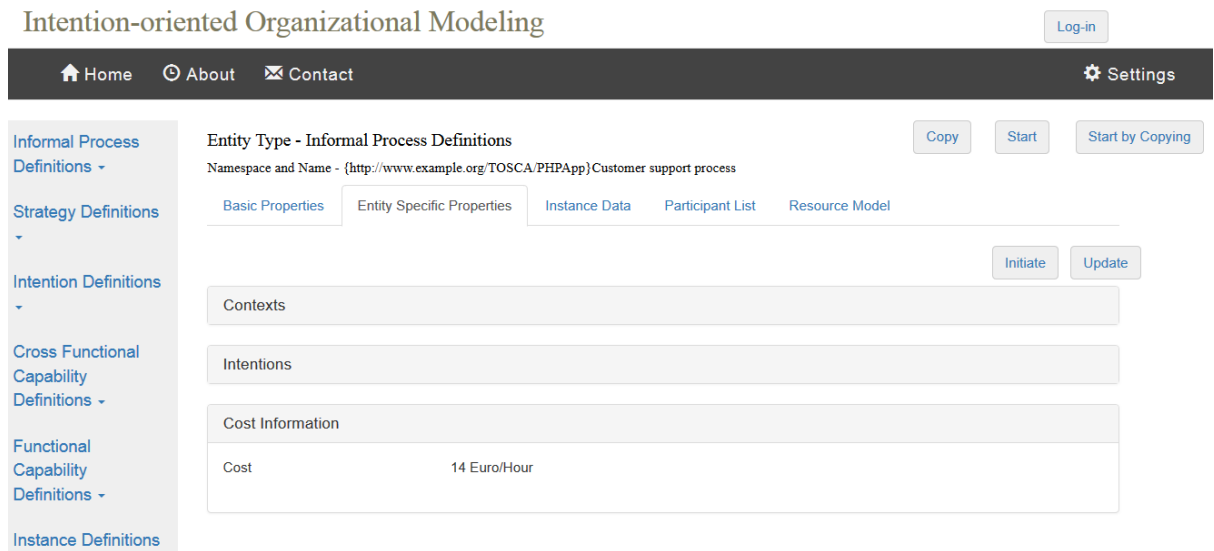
Intention-oriented Organizational Modeling

Log-in

Home About Contact Settings

Informal Process Definitions

Strategy Definitions

Intention Definitions

Cross Functional Capability Definitions

Functional Capability Definitions

Instance Definitions

Entity Type - Informal Process Definitions

Copy Start Start by Copying

Namespace and Name - {http://www.example.org/TOSCA/PHPApp}Customer support process

Basic Properties | Entity Specific Properties | Instance Data | Participant List | Resource Model

Initiate Update

Contexts

Intentions

Cost Information

Cost 14 Euro/Hour